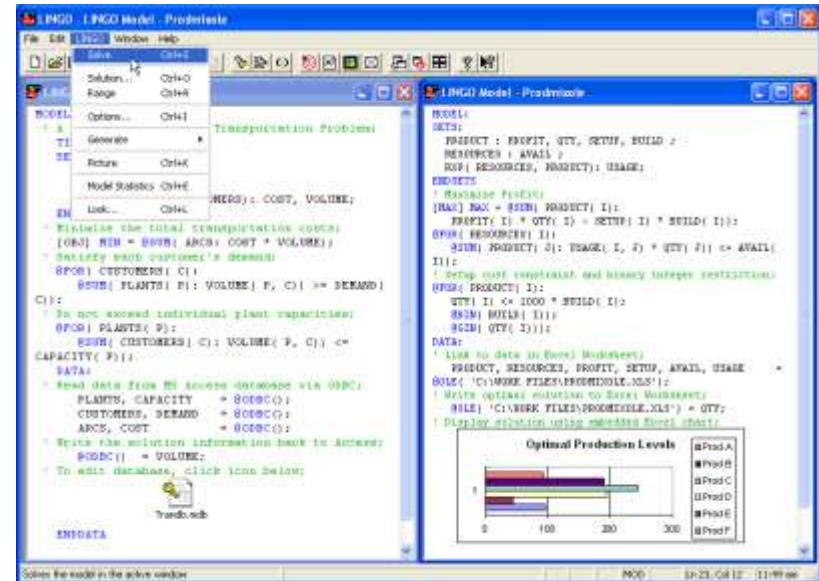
LINGO - LINGO Model - Prodmixole

File Edit LINGO Window Help

Solve Ctrl+S
Solution... Ctrl+O
Range Ctrl+R
Options... Ctrl+I
Generate
Picture Ctrl+K
Model Statistics Ctrl+E
Look... Ctrl+L

MODEL:
! A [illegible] Transportation Problem;
TI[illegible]
SE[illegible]
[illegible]MERS): COST, VOLUME;
EN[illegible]
! Minimize the total transportation costs;
[OBJ] MIN = @SUM( ARCS: COST * VOLUME);
! Satisfy each customer's demand;
@FOR( CUSTOMERS( C):
@SUM( PLANTS( P): VOLUME( P, C)) >= DEMAND( C));
! Do not exceed individual plant capacities;
@FOR( PLANTS( P):
@SUM( CUSTOMERS( C): VOLUME( P, C)) <= CAPACITY( P));
DATA:
! Read data from MS Access database via ODBC;
PLANTS, CAPACITY = @ODBC();
CUSTOMERS, DEMAND = @ODBC();
ARCS, COST = @ODBC();
! Write the solution information back to Access;
@ODBC() = VOLUME;
! To edit database, click icon below;

Transdb.mdb

ENDDATA

LINGO Model - Prodmixole

MODEL:
SETS:
PRODUCT : PROFIT, QTY, SETUP, BUILD ;
RESOURCES : AVAIL ;
RXP( RESOURCES, PRODUCT): USAGE;
ENDSETS
! Maximize Profit;
[MAX] MAX = @SUM( PRODUCT( I):
PROFIT( I) * QTY( I) - SETUP( I) * BUILD( I));
@FOR( RESOURCES( I):
@SUM( PRODUCT( J): USAGE( I, J) * QTY( J)) <= AVAIL( I));
! Setup cost constraint and binary integer restriction;
@FOR( PRODUCT( I):
QTY( I) <= 1000 * BUILD( I);
@BIN( BUILD( I));
@GIN( QTY( I)));
DATA:
! Link to data in Excel Worksheet;
PRODUCT, RESOURCES, PROFIT, SETUP, AVAIL, USAGE =
@OLE( 'C:\WORK FILES\PRODMIXOLE.XLS');
! Write optimal solution to Excel Worksheet;
@OLE( 'C:\WORK FILES\PRODMIXOLE.XLS') = QTY;
! Display solution using embedded Excel chart;

Optimal Production Levels
1
0 100 200 300
Prod A
Prod B
Prod C
Prod D
Prod E
Prod F

Solves the model in the active window
MOD Ln 23, Col 12 11:49 am